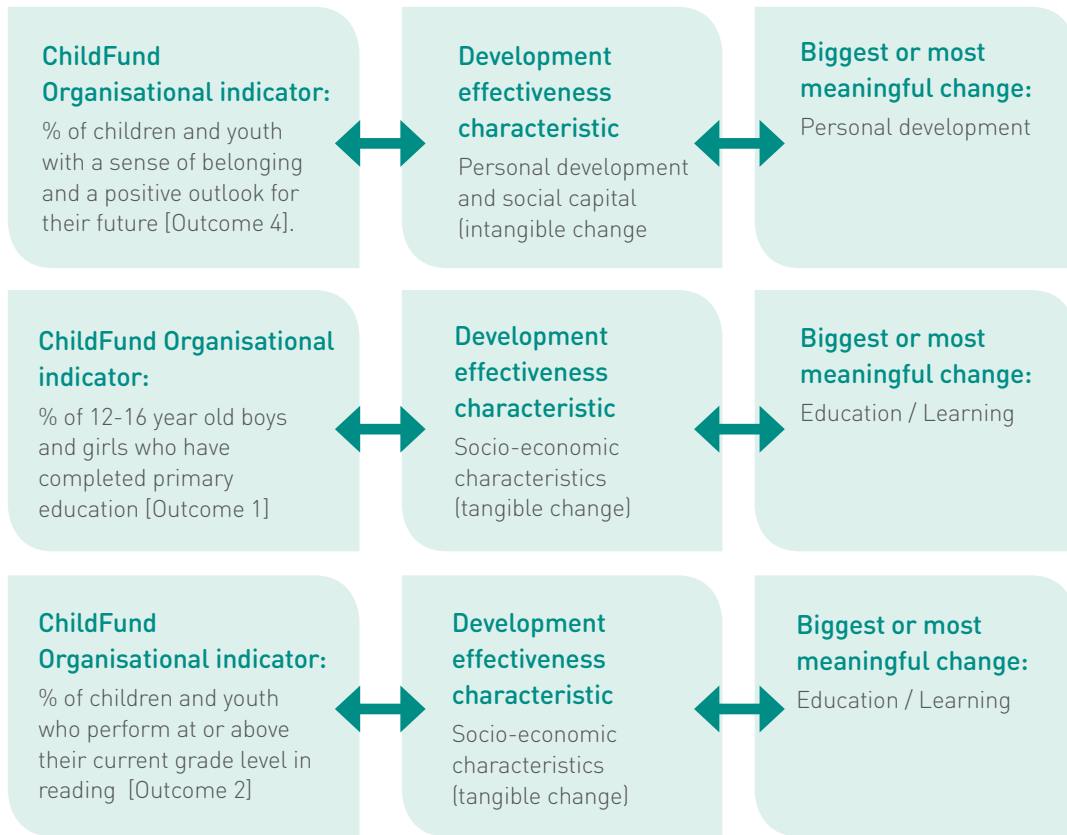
ChildFund Organisational indicator:

% of children and youth with a sense of belonging and a positive outlook for their future [Outcome 4].

Development effectiveness characteristic

Personal development and social capital (intangible change

Biggest or most meaningful change:

Personal development

ChildFund Organisational indicator:

% of 12-16 year old boys and girls who have completed primary education [Outcome 1]

Development effectiveness characteristic

Socio-economic characteristics (tangible change)

Biggest or most meaningful change:

Education / Learning

ChildFund Organisational indicator:

% of children and youth who perform at or above their current grade level in reading [Outcome 2]

Development effectiveness characteristic

Socio-economic characteristics (tangible change)

Biggest or most meaningful change:

Education / Learning